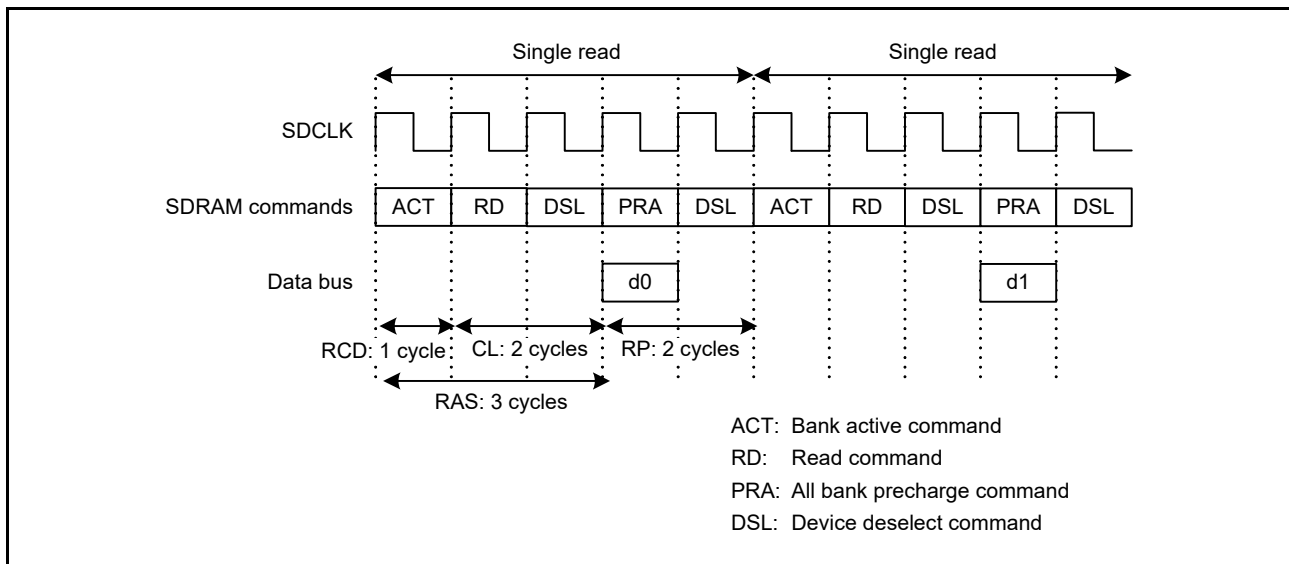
Single read

Single read

SDCLK

SDRAM commands

| ACT | RD | DSL | PRA | DSL | ACT | RD | DSL | PRA | DSL |
|---|---|---|---|---|---|---|---|---|---|

Data bus

d0

d1

RCD: 1 cycle

CL: 2 cycles

RP: 2 cycles

RAS: 3 cycles

ACT: Bank active command
RD: Read command
PRA: All bank precharge command
DSL: Device deselect command